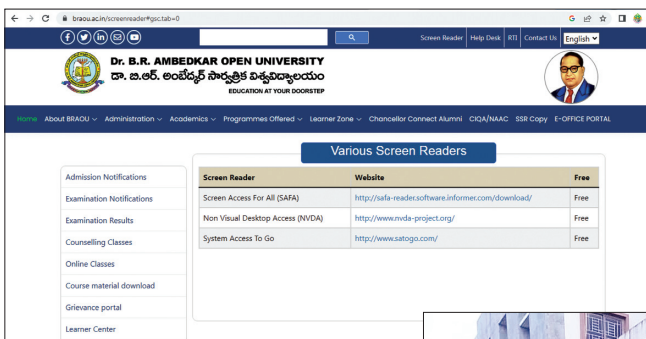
braou.ac.in/screenreader#gsc.tab=0

Screen Reader | Help Desk | RTI | Contact Us | English

Dr. B.R. AMBEDKAR OPEN UNIVERSITY
డా. బి.ఆర్. అంబేద్కర్ సార్వత్రిక విశ్వవిద్యాలయం
EDUCATION AT YOUR DOORSTEP

Home | About BRAOU | Administration | Academics | Programmes Offered | Learner Zone | Chancellor Connect Alumni | CIQA/NAAC | SSR Copy | E-OFFICE PORTAL

Admission Notifications
Examination Notifications
Examination Results
Counselling Classes
Online Classes
Course material download
Grievance portal
Learner Center

Various Screen Readers

| Screen Reader | Website | Free |
|---|---|---|
| Screen Access For All (SAFA) | http://safa-reader.software.informer.com/download/ | Free |
| Non Visual Desktop Access (NVDA) | http://www.nvda-project.org/ | Free |
| System Access To Go | http://www.satogo.com/ | Free |